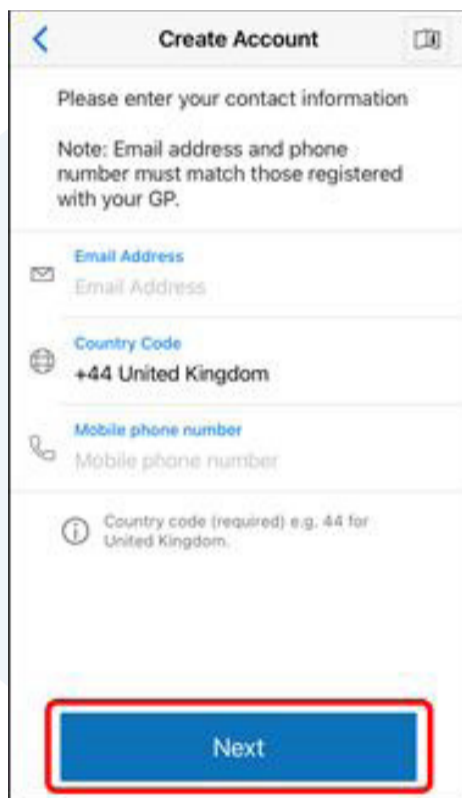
Create Account

Please enter your contact information

Note: Email address and phone number must match those registered with your GP.

Email Address
Email Address

Country Code
+44 United Kingdom

Mobile phone number
Mobile phone number

Country code (required) e.g. 44 for United Kingdom.

Next